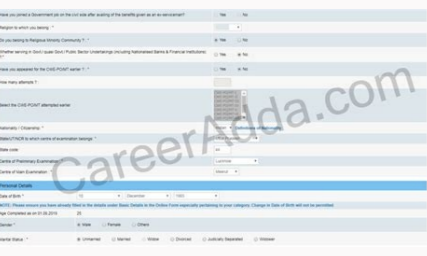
Have you joined a Government job on the civil side after availing of the benefits given as an ex-servicemen? Yes No

Religion to which you belong *

Do you belong to Religious Minority Community? * Yes No

Whether serving in Govt / quasi Govt / Public Sector Undertakings (including Nationalised Banks & Financial Institutions) * Yes No

Have you appeared for the CWE-PO/MT earlier ? * Yes No

How many attempts ?

Select the CWE-PO/MT attempted earlier

Nationality / Citizenship *

State/UT/NCR to which centre of examination belongs *

State code

Centre of Preliminary Examination * Ludhiana

Centre of Main Examination * --Select--

Personal Details

Date of Birth * 10 December 1993

NOTE: Please ensure you have already filled in the details under Basic Details in the Online Form especially pertaining to your category. Change in Date of Birth will not be permitted

Age Completed as on 01.08.2015

Gender * Male Female Others

Marital Status * Unmarried Married Widow Divorced Judicially Separated Widower

CareerAdda.com